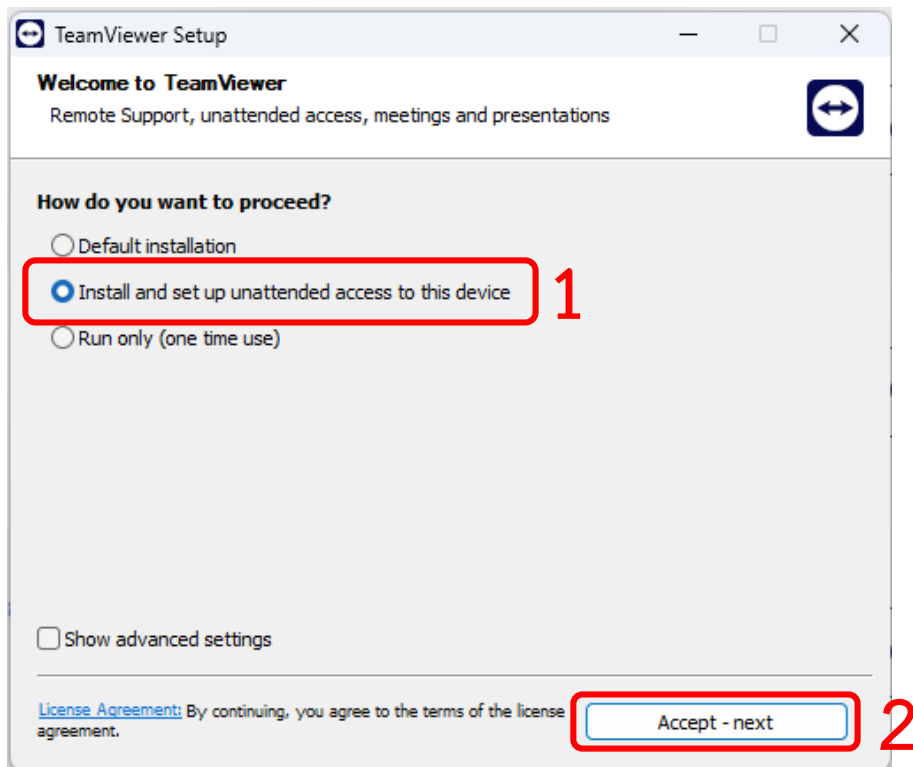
TeamViewer Setup

Welcome to TeamViewer
Remote Support, unattended access, meetings and presentations

How do you want to proceed?
Default installation
Install and set up unattended access to this device
1
Run only (one time use)

Show advanced settings

License Agreement: By continuing, you agree to the terms of the license agreement.

Accept - next
2